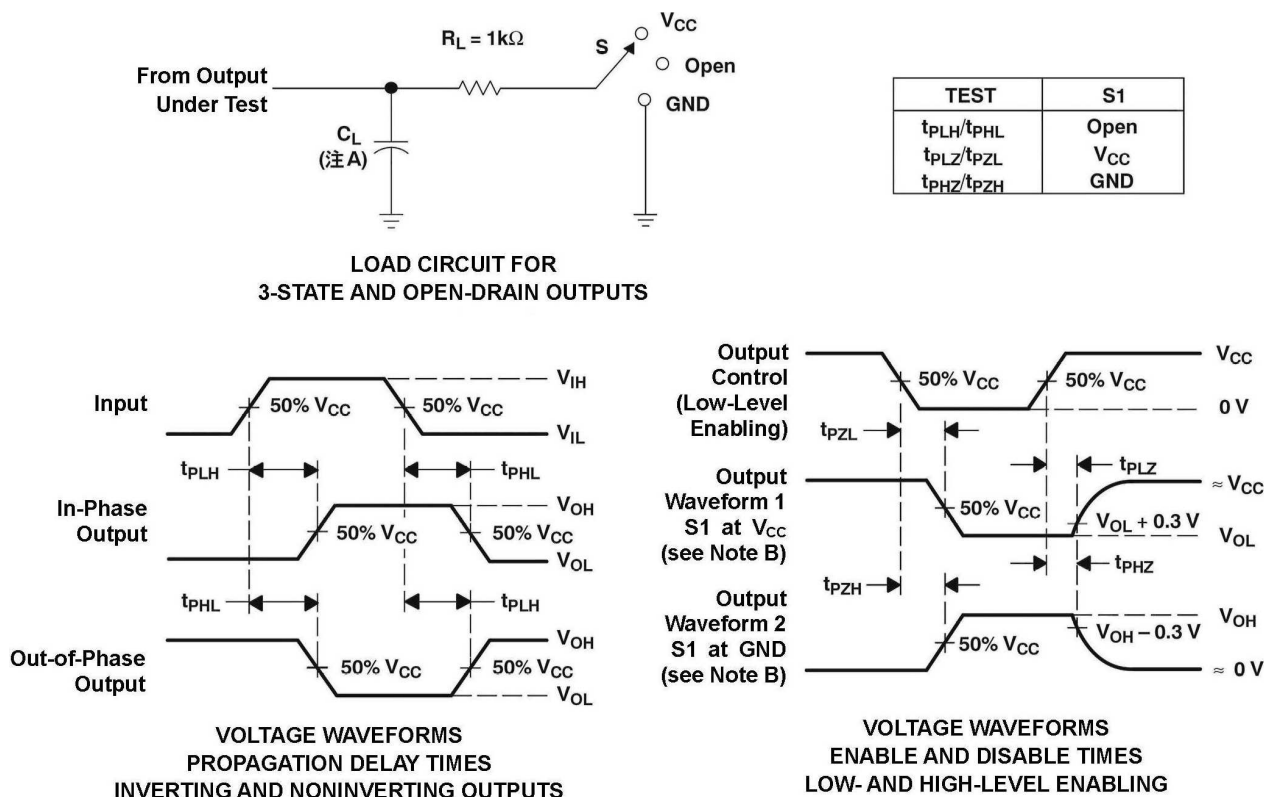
$R_L = 1k\Omega$

S

$V_{CC}$

Open

GND

From Output Under Test

$C_L$ (注 A)

| TEST | S1 |
|---|---|
| $t_{PLH}/t_{PHL}$ | Open |
| $t_{PLZ}/t_{PZL}$ | $V_{CC}$ |
| $t_{PHZ}/t_{PZH}$ | GND |

LOAD CIRCUIT FOR
3-STATE AND OPEN-DRAIN OUTPUTS

Input

50% $V_{CC}$

50% $V_{CC}$

$V_{IH}$

$V_{IL}$

$t_{PLH}$

$t_{PHL}$

In-Phase Output

50% $V_{CC}$

50% $V_{CC}$

$V_{OH}$

$V_{OL}$

$t_{PHL}$

$t_{PLH}$

Out-of-Phase Output

50% $V_{CC}$

50% $V_{CC}$

$V_{OH}$

$V_{OL}$

VOLTAGE WAVEFORMS
PROPAGATION DELAY TIMES
INVERTING AND NONINVERTING OUTPUTS

Output Control (Low-Level Enabling)

50% $V_{CC}$

50% $V_{CC}$

$V_{CC}$

0 V

$t_{PZL}$

$t_{PLZ}$

Output Waveform 1 S1 at $V_{CC}$ (see Note B)

50% $V_{CC}$

$V_{OL} + 0.3$ V

$\approx V_{CC}$

$V_{OL}$

$t_{PHZ}$

$t_{PZH}$

Output Waveform 2 S1 at GND (see Note B)

50% $V_{CC}$

$V_{OH} - 0.3$ V

$V_{OH}$

$\approx$ 0 V

VOLTAGE WAVEFORMS
ENABLE AND DISABLE TIMES
LOW- AND HIGH-LEVEL ENABLING